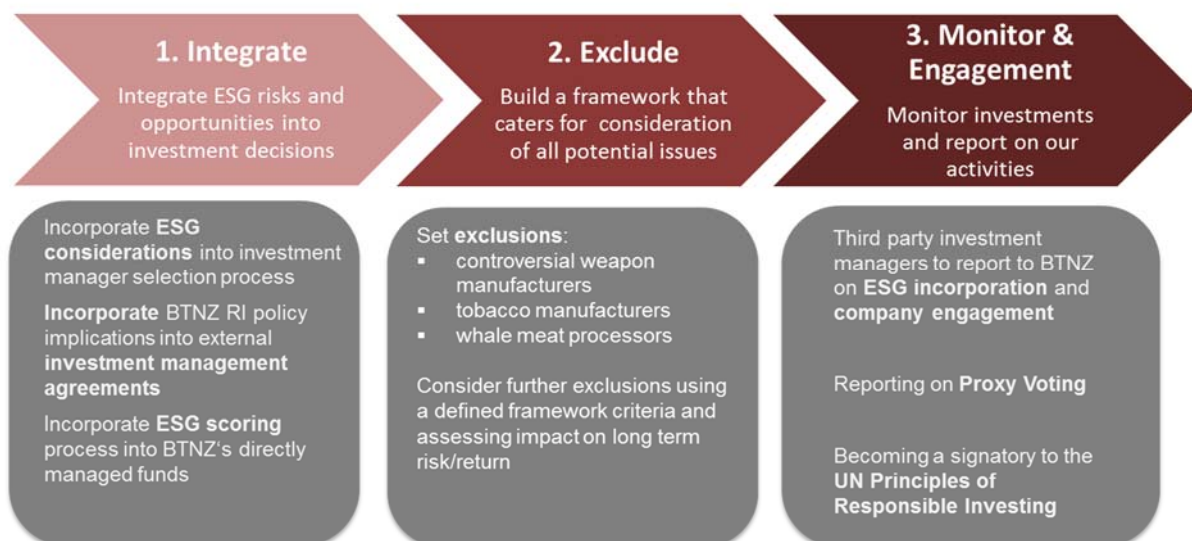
1. Integrate

Integrate ESG risks and opportunities into investment decisions

2. Exclude

Build a framework that caters for consideration of all potential issues

3. Monitor & Engagement

Monitor investments and report on our activities

Incorporate ESG considerations into investment manager selection process

Incorporate BTNZ RI policy implications into external investment management agreements

Incorporate ESG scoring process into BTNZ's directly managed funds

Set exclusions:
- controversial weapon manufacturers
- tobacco manufacturers
- whale meat processors

Consider further exclusions using a defined framework criteria and assessing impact on long term risk/return

Third party investment managers to report to BTNZ on ESG incorporation and company engagement

Reporting on Proxy Voting

Becoming a signatory to the UN Principles of Responsible Investing